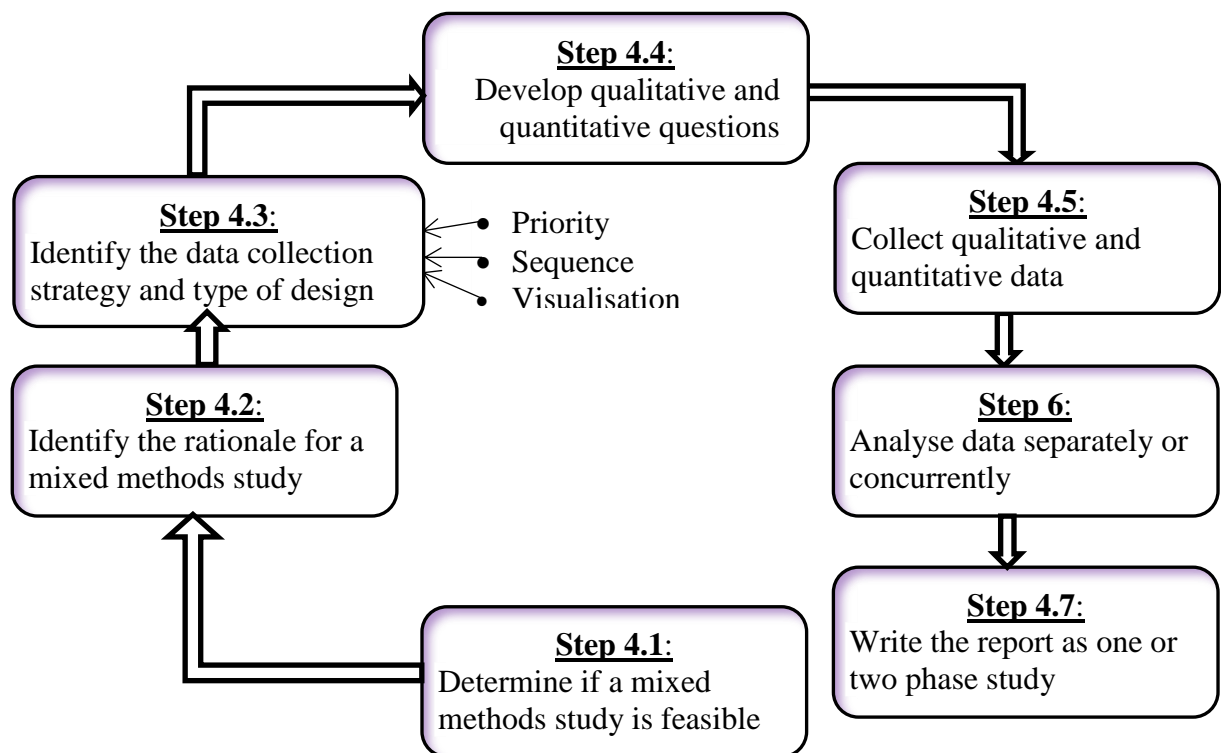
**Step 4.4**:
Develop qualitative and quantitative questions

**Step 4.3**:
Identify the data collection strategy and type of design

- Priority
- Sequence
- Visualisation

**Step 4.5**:
Collect qualitative and quantitative data

**Step 4.2**:
Identify the rationale for a mixed methods study

**Step 6**:
Analyse data separately or concurrently

**Step 4.7**:
Write the report as one or two phase study

**Step 4.1**:
Determine if a mixed methods study is feasible